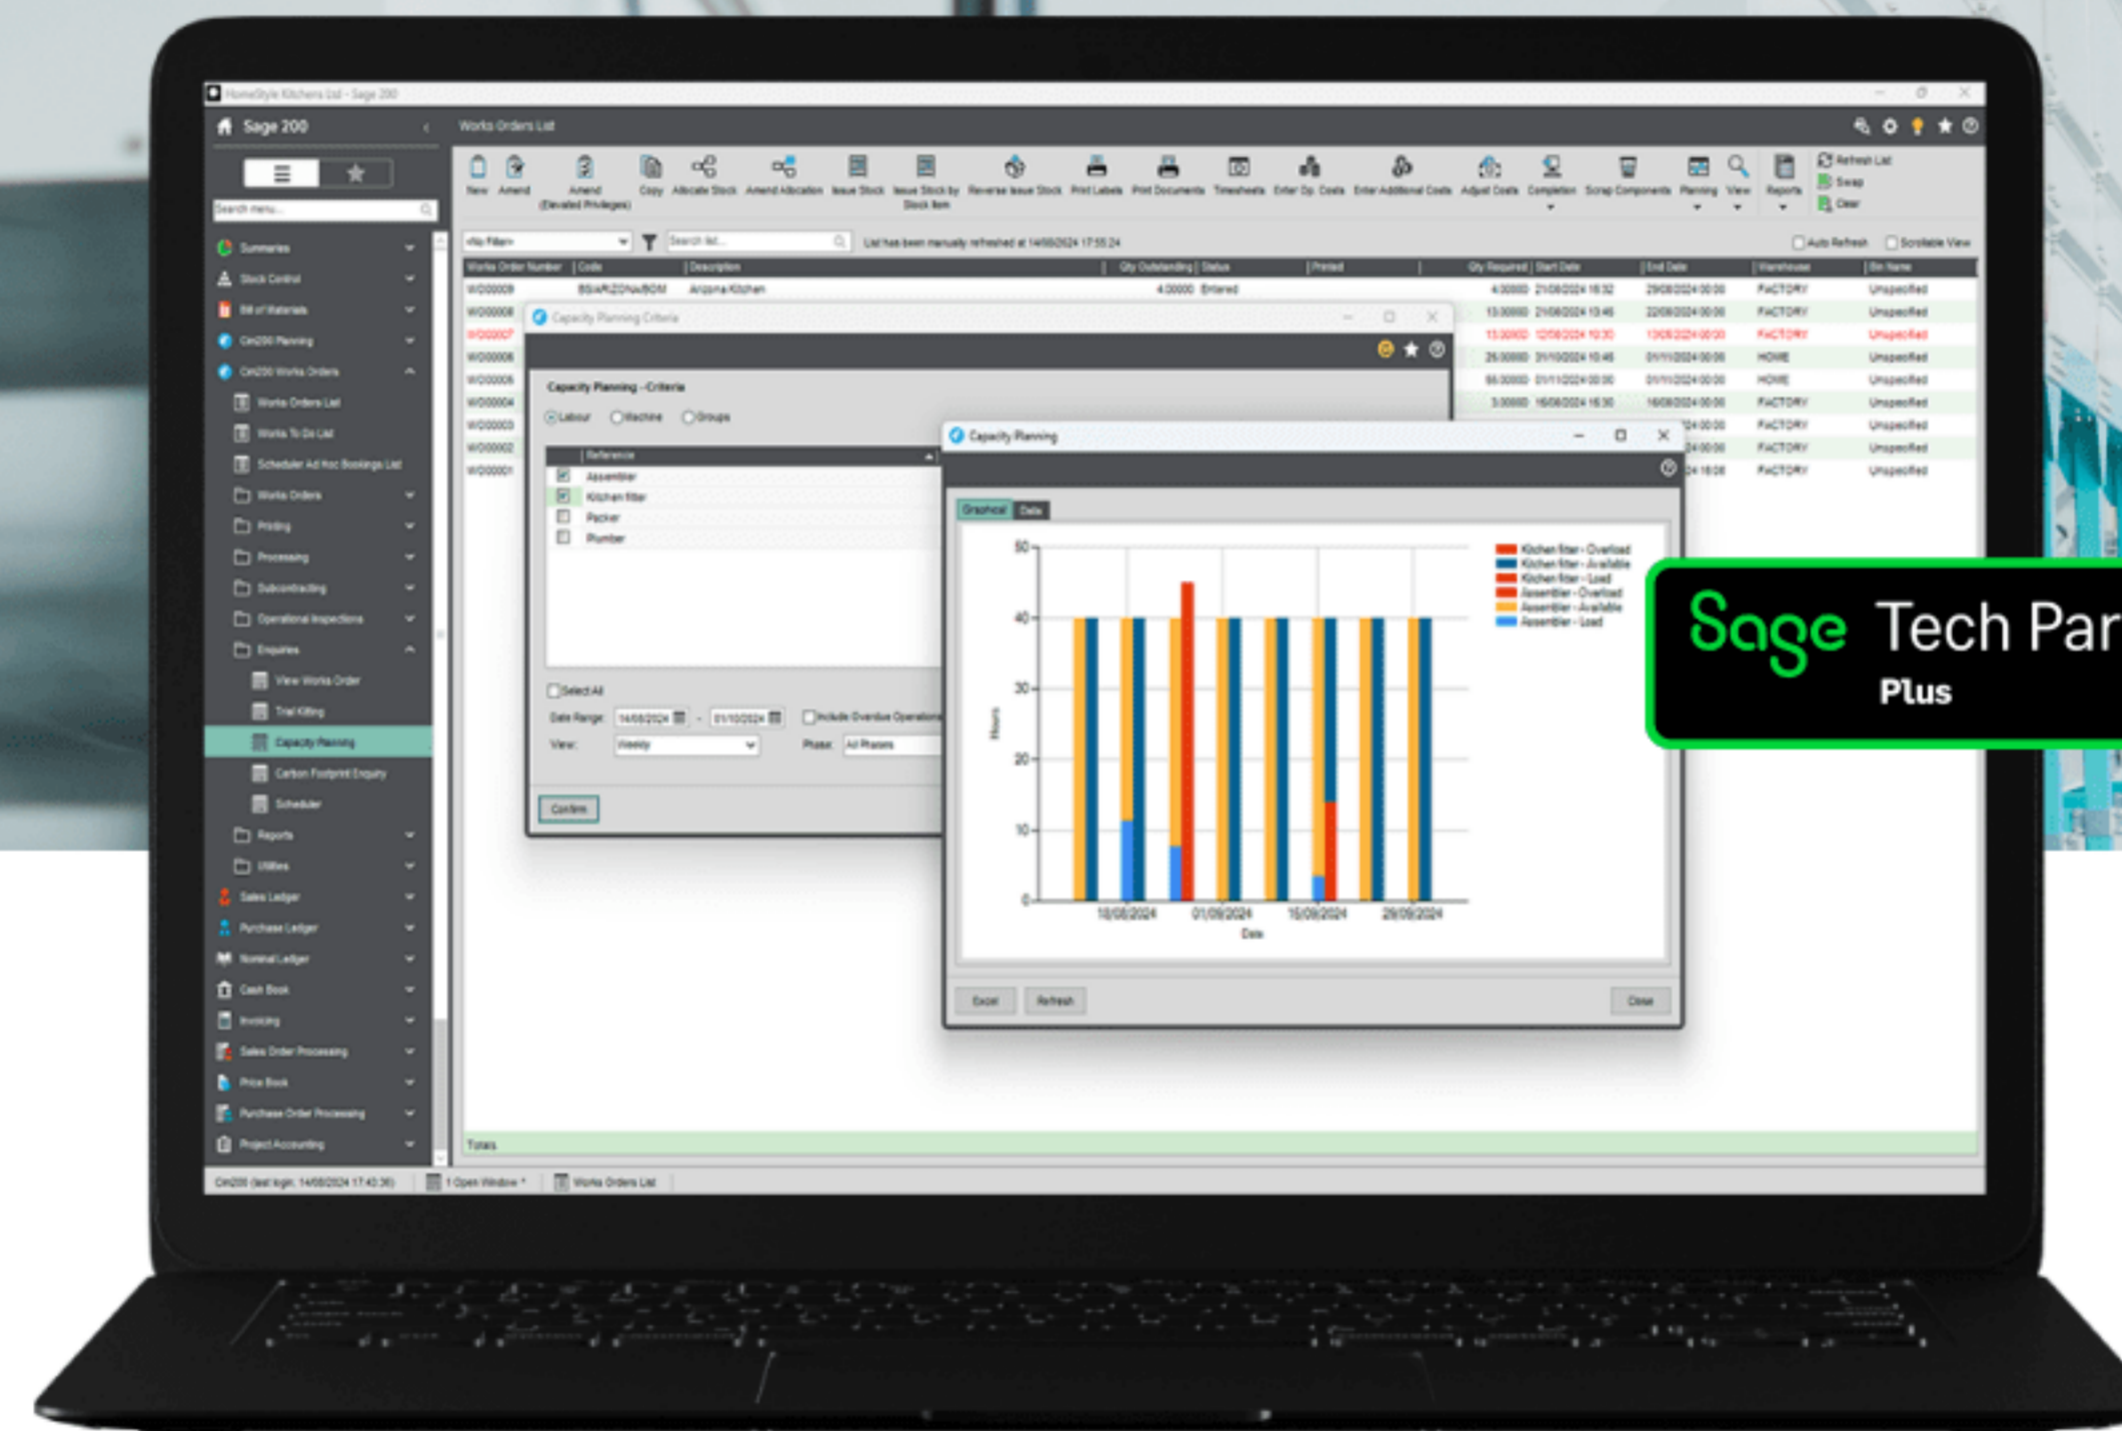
HomeStyle Kitchens Ltd - Sage 200

Sage 200

Works Orders List

Search menu...

Summaries
Stock Control
Bill of Materials
Cirr200 Planning
Cirr200 Works Orders
Works Orders List
Works To Do List
Scheduler Ad Hoc Bookings List
Works Orders
Picking
Processing
Subcontracting
Operational Inspections
Enquiries
View Works Order
Trial Kitting
Capacity Planning
Carbon Footprint Enquiry
Scheduler
Reports
Utilities
Sales Ledger
Purchase Ledger
Nominal Ledger
Cash Book
Invoicing
Sales Order Processing
Price Book
Purchase Order Processing
Project Accounting

New | Amend | Amend (Elevated Privileges) | Copy | Allocate Stock | Amend Allocation | Issue Stock | Issue Stock by Stock Item | Reverse Issue Stock | Print Labels | Print Documents | Timesheets | Enter Op. Costs | Enter Additional Costs | Adjust Costs | Completion | Scrap Components | Planning | View | Reports | Refresh List | Swap | Clear

<No Filter> | Search list... | List has been manually refreshed at 14/08/2024 17:55:24 | Auto Refresh | Scrollable View

| Works Order Number | Code | Description | Qty Outstanding | Status | Printed | Qty Required | Start Date | End Date | Warehouse | Bin Name |
|---|---|---|---|---|---|---|---|---|---|---|
| WO00009 | BSIARIZONABOM | Arizona Kitchen | 4.00000 | Entered | | 4.00000 | 21/08/2024 16:32 | 29/08/2024 00:00 | FACTORY | Unspecified |
| WO00008 | | | | | | 13.00000 | 21/08/2024 13:46 | 22/08/2024 00:00 | FACTORY | Unspecified |
| WO00007 | | | | | | 13.00000 | 12/08/2024 10:30 | 13/08/2024 00:00 | FACTORY | Unspecified |
| WO00006 | | | | | | 25.00000 | 31/10/2024 10:46 | 01/11/2024 00:00 | HOME | Unspecified |
| WO00005 | | | | | | 55.00000 | 01/11/2024 00:00 | 01/11/2024 00:00 | HOME | Unspecified |
| WO00004 | | | | | | 3.00000 | 16/08/2024 16:30 | 16/08/2024 00:00 | FACTORY | Unspecified |
| WO00003 | | | | | | | | 24 00:00 | FACTORY | Unspecified |
| WO00002 | | | | | | | | 24 00:00 | FACTORY | Unspecified |
| WO00001 | | | | | | | | 24 16:06 | FACTORY | Unspecified |

Capacity Planning Criteria

Capacity Planning - Criteria
Labour | Machine | Groups

Reference
Assembler
Kitchen fitter
Packer
Plumber

Select All
Date Range: 14/08/2024 - 01/10/2024 | Include Overdue Operations
View: Weekly | Phase: All Phases
Confirm

Capacity Planning
Graphical | Data

50
40
30
20
10
0
Hours
10/08/2024 | 01/09/2024 | 15/09/2024 | 29/09/2024
Date

Kitchen fitter - Overload
Kitchen fitter - Available
Kitchen fitter - Load
Assembler - Overload
Assembler - Available
Assembler - Load

Excel | Refresh | Close

Totals

Cirr200 (last login: 14/08/2024 17:43:36) | 1 Open Window | Works Orders List

Sage Tech Par
Plus